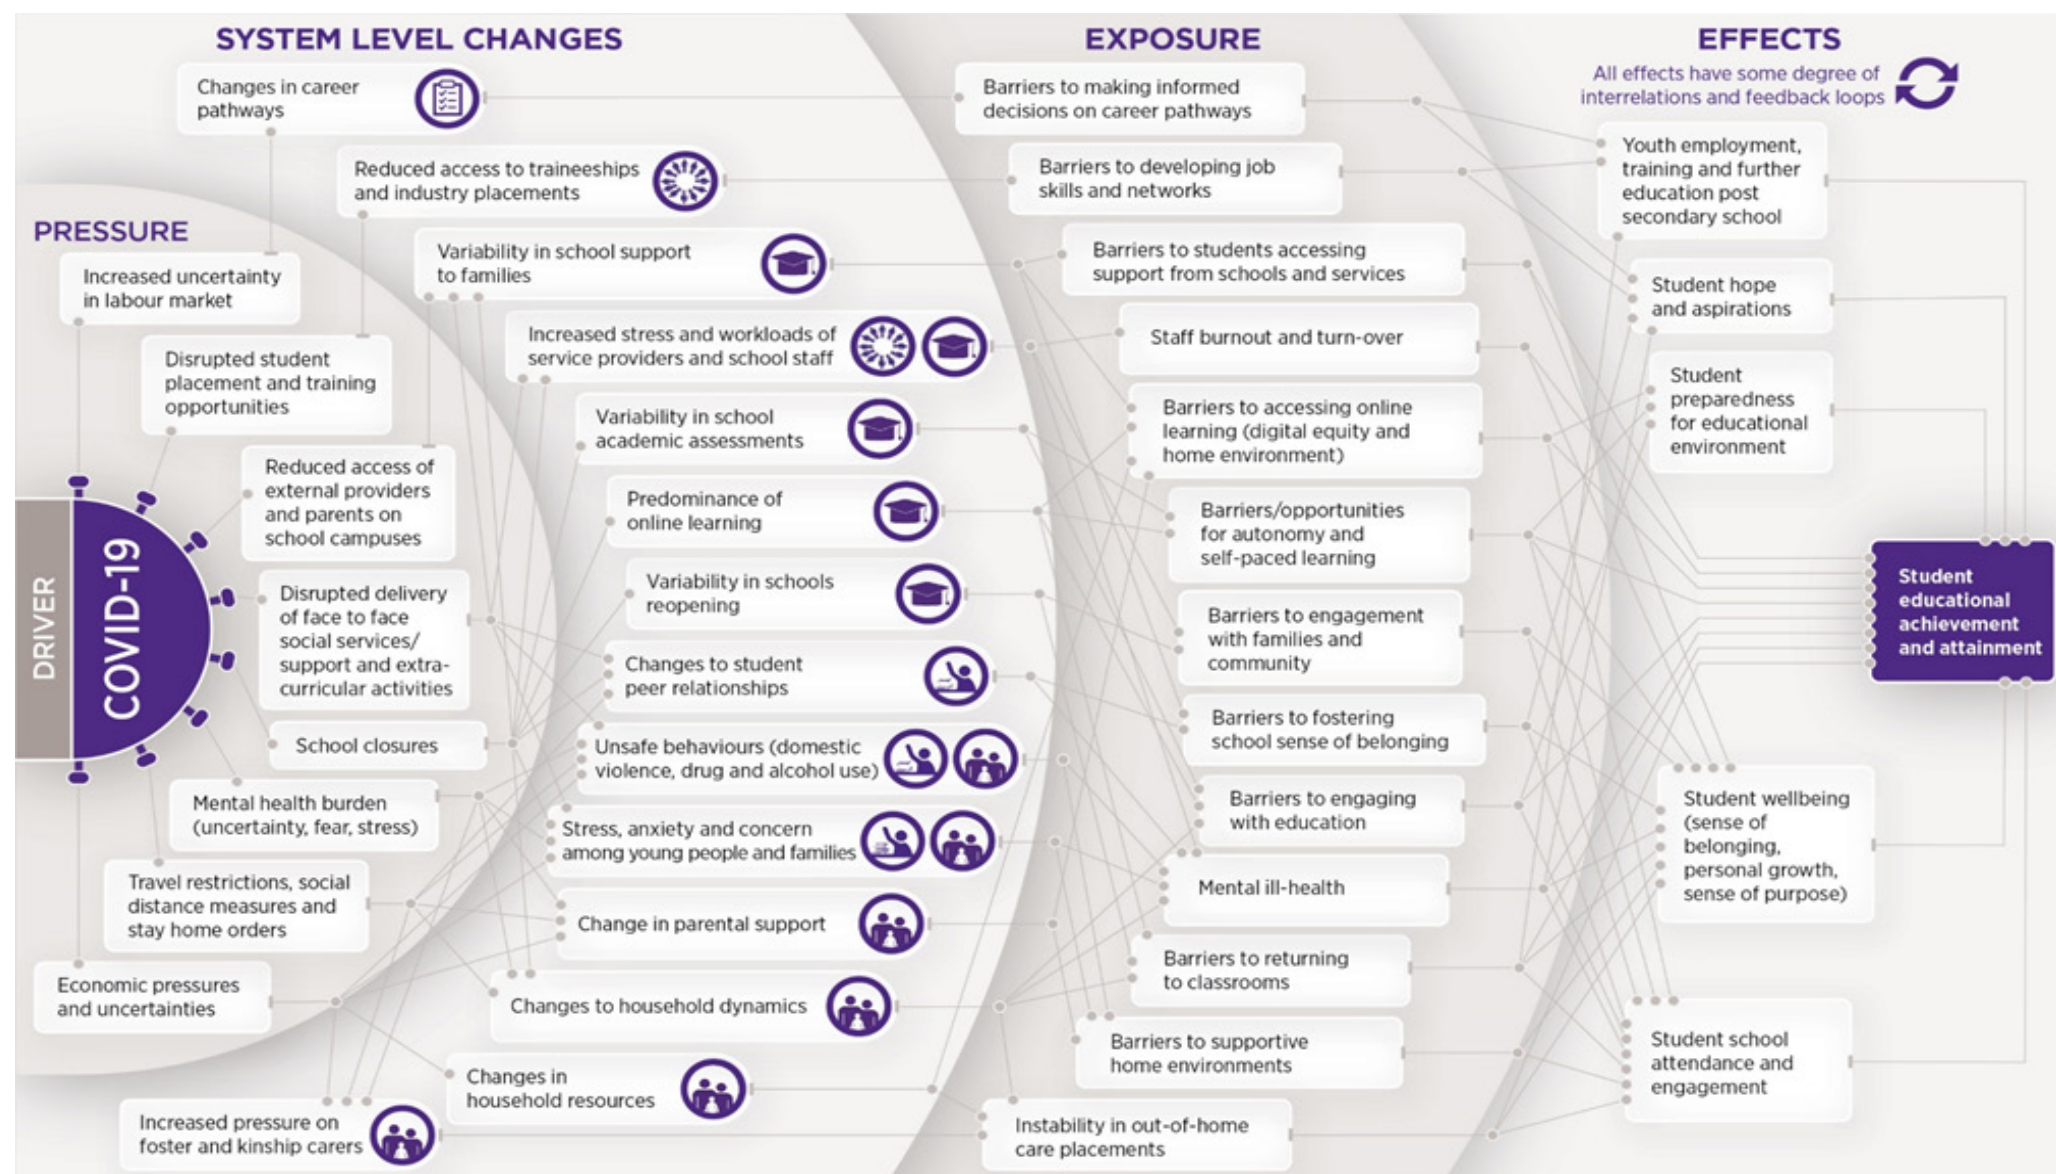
SYSTEM LEVEL CHANGES

EXPOSURE

EFFECTS

All effects have some degree of interrelations and feedback loops

PRESSURE

DRIVER

COVID-19

Increased uncertainty in labour market

Disrupted student placement and training opportunities

Reduced access of external providers and parents on school campuses

Disrupted delivery of face to face social services/ support and extra-curricular activities

School closures

Mental health burden (uncertainty, fear, stress)

Travel restrictions, social distance measures and stay home orders

Economic pressures and uncertainties

Increased pressure on foster and kinship carers

Changes in career pathways

Reduced access to traineeships and industry placements

Variability in school support to families

Increased stress and workloads of service providers and school staff

Variability in school academic assessments

Predominance of online learning

Variability in schools reopening

Changes to student peer relationships

Unsafe behaviours (domestic violence, drug and alcohol use)

Stress, anxiety and concern among young people and families

Change in parental support

Changes to household dynamics

Changes in household resources

Barriers to making informed decisions on career pathways

Barriers to developing job skills and networks

Barriers to students accessing support from schools and services

Staff burnout and turn-over

Barriers to accessing online learning (digital equity and home environment)

Barriers/opportunities for autonomy and self-paced learning

Barriers to engagement with families and community

Barriers to fostering school sense of belonging

Barriers to engaging with education

Mental ill-health

Barriers to returning to classrooms

Barriers to supportive home environments

Instability in out-of-home care placements

Youth employment, training and further education post secondary school

Student hope and aspirations

Student preparedness for educational environment

Student educational achievement and attainment

Student wellbeing (sense of belonging, personal growth, sense of purpose)

Student school attendance and engagement